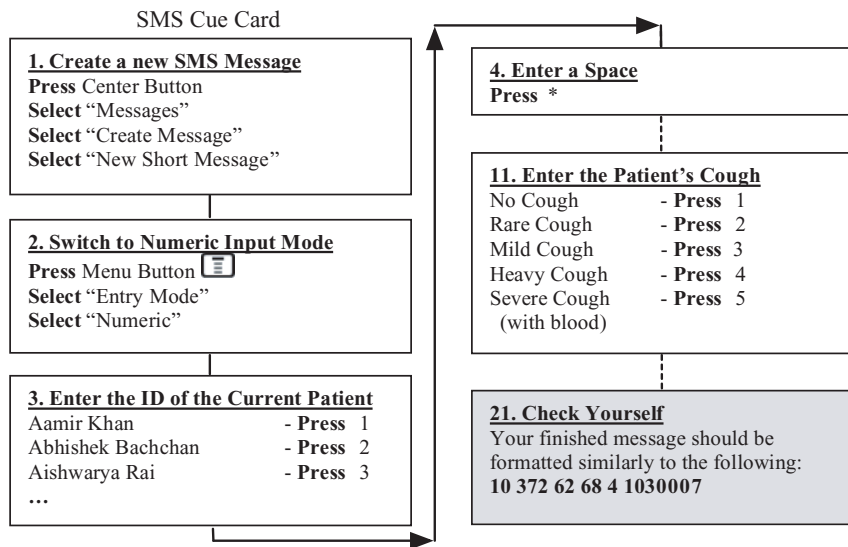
SMS Cue Card

1. Create a new SMS Message
Press Center Button
Select "Messages"
Select "Create Message"
Select "New Short Message"

2. Switch to Numeric Input Mode
Press Menu Button
Select "Entry Mode"
Select "Numeric"

3. Enter the ID of the Current Patient
Aamir Khan - Press 1
Abhishek Bachchan - Press 2
Aishwarya Rai - Press 3
…

4. Enter a Space
Press *

11. Enter the Patient's Cough
No Cough - Press 1
Rare Cough - Press 2
Mild Cough - Press 3
Heavy Cough - Press 4
Severe Cough (with blood) - Press 5

21. Check Yourself
Your finished message should be formatted similarly to the following:
10 372 62 68 4 1030007